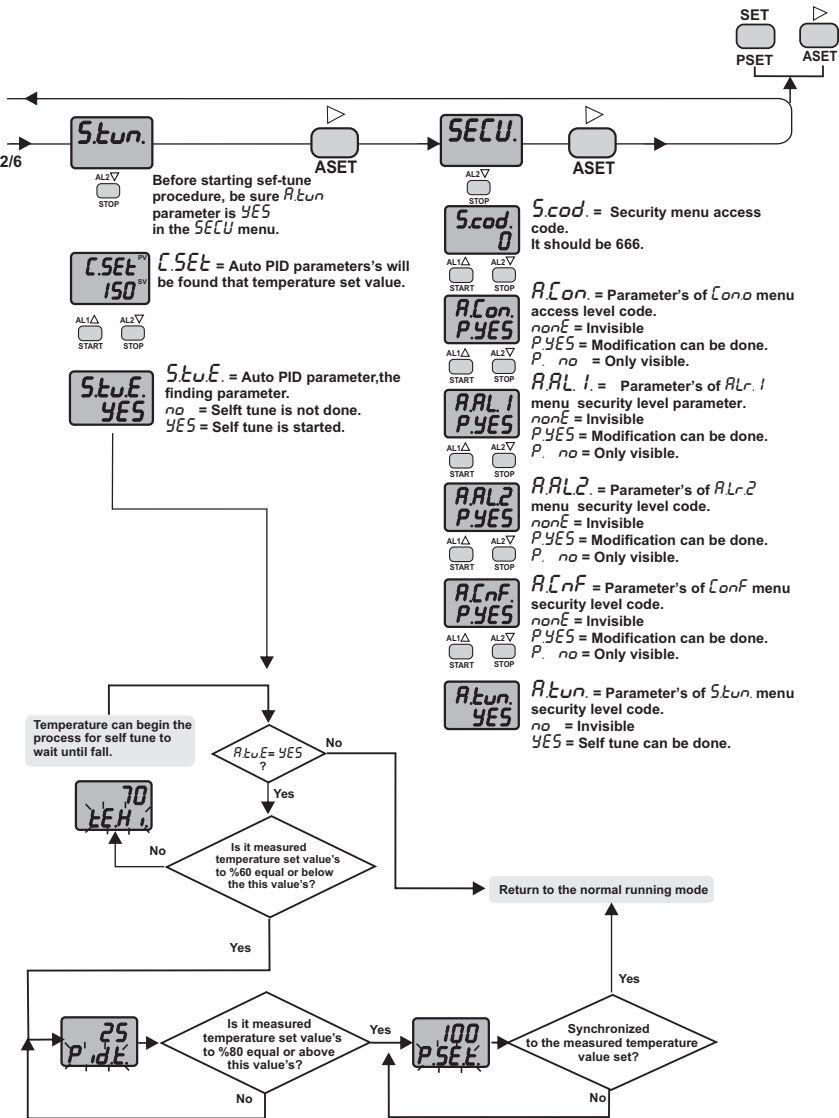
SET
PSET
ASET

2/6

S.tun.
AL2
STOP
ASET

Before starting sef-tune procedure, be sure A.tun parameter is YES in the SECU menu.

C.SEt PV
150 SV
C.SEt = Auto PID parameters's will be found that temperature set value.
AL1 START
AL2 STOP

S.tu.E.
YES
S.tu.E. = Auto PID parameter,the finding parameter.
no = Selft tune is not done.
YES = Self tune is started.

SECU.
ASET
AL2
STOP

S.cod.
0
S.cod. = Security menu access code.
It should be 666.
AL1 START
AL2 STOP

A.Con.
P.YES
A.Con. = Parameter's of Con.o menu access level code.
nonE = Invisible
P.YES = Modification can be done.
P. no = Only visible.
AL1 START
AL2 STOP

A.AL.1
P.YES
A.AL.1. = Parameter's of ALr.1 menu security level parameter.
nonE = Invisible
P.YES = Modification can be done.
P. no = Only visible.
AL1 START
AL2 STOP

A.AL2
P.YES
A.AL.2. = Parameter's of ALr.2 menu security level code.
nonE = Invisible
P.YES = Modification can be done.
P. no = Only visible.
AL1 START
AL2 STOP

A.CnF.
P.YES
A.CnF = Parameter's of ConF menu security level code.
nonE = Invisible
P.YES = Modification can be done.
P. no = Only visible.
AL1 START
AL2 STOP

A.tun.
YES
A.tun. = Parameter's of S.tun. menu security level code.
no = Invisible
YES = Self tune can be done.

Temperature can begin the process for self tune to wait until fall.

A.tuE= YES ?
No
Yes

70
tE.H.i

No
Is it measured temperature set value's to %60 equal or below the this value's?

Return to the normal running mode

Yes

25
P.id.t.

Is it measured temperature set value's to %80 equal or above this value's?
Yes
No

100
P.SEt.

Synchronized to the measured temperature value set?
Yes
No